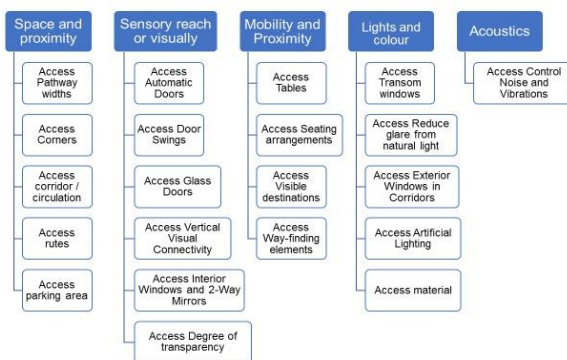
Space and proximity

Access Pathway widths

Access Corners

Access corridor / circulation

Access rutes

Access parking area

Sensory reach or visually

Access Automatic Doors

Access Door Swings

Access Glass Doors

Access Vertical Visual Connectivity

Access Interior Windows and 2-Way Mirrors

Access Degree of transparency

Mobility and Proximity

Access Tables

Access Seating arrangements

Access Visible destinations

Access Way-finding elements

Lights and colour

Access Transom windows

Access Reduce glare from natural light

Access Exterior Windows in Corridors

Access Artificial Lighting

Access material

Acoustics

Access Control Noise and Vibrations